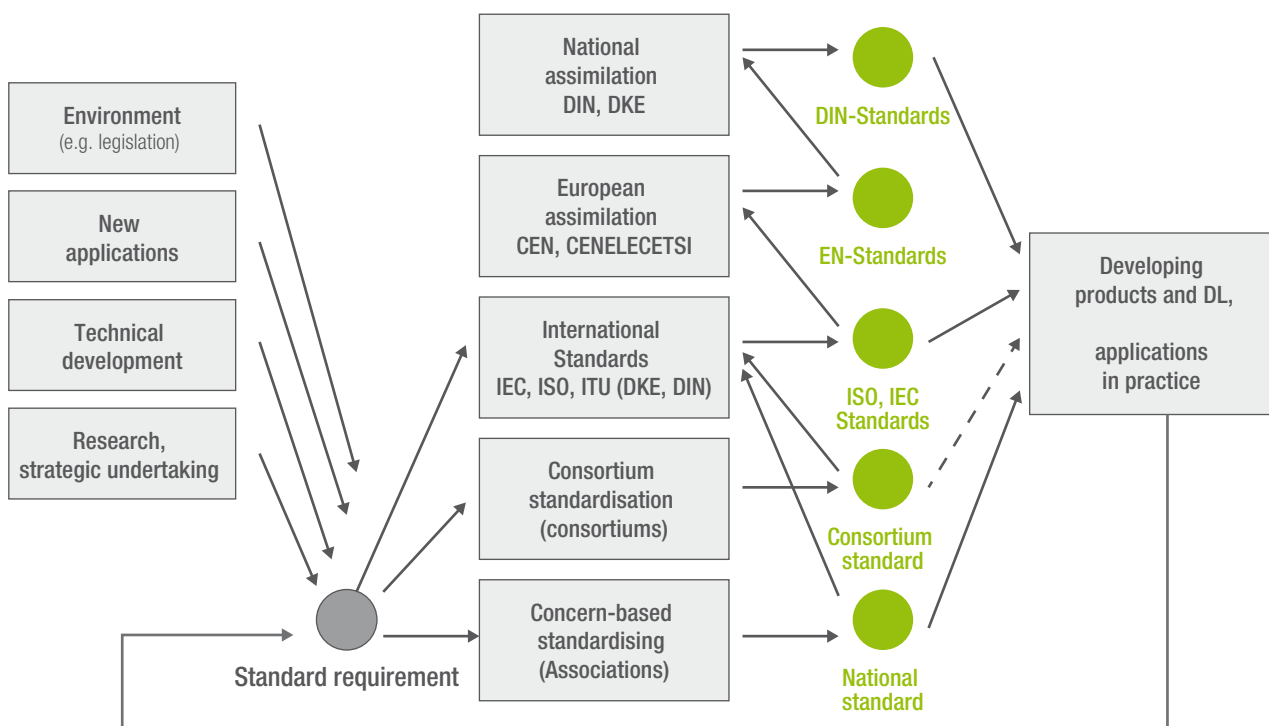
Environment
(e.g. legislation)

New applications

Technical development

Research, strategic undertaking

Standard requirement

National assimilation DIN, DKE

European assimilation CEN, CENELECETSI

International Standards IEC, ISO, ITU (DKE, DIN)

Consortium standardisation (consortiums)

Concern-based standardising (Associations)

DIN-Standards

EN-Standards

ISO, IEC Standards

Consortium standard

National standard

Developing products and DL,

applications in practice